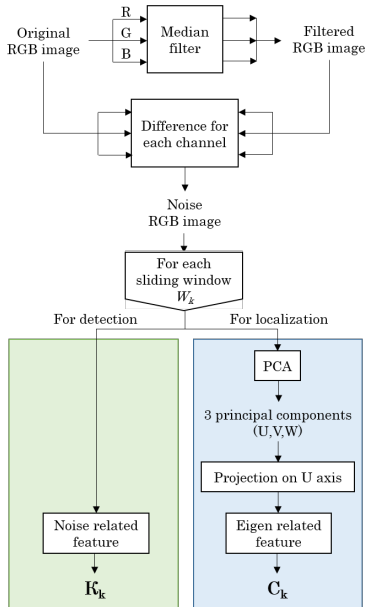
R

G

B

Original RGB image

Median filter

Filtered RGB image

Difference for each channel

Noise RGB image

For each sliding window $W_k$

For detection

For localization

PCA

3 principal components (U,V,W)

Projection on U axis

Noise related feature

Eigen related feature

$\mathbf{K_k}$

$\mathbf{C_k}$